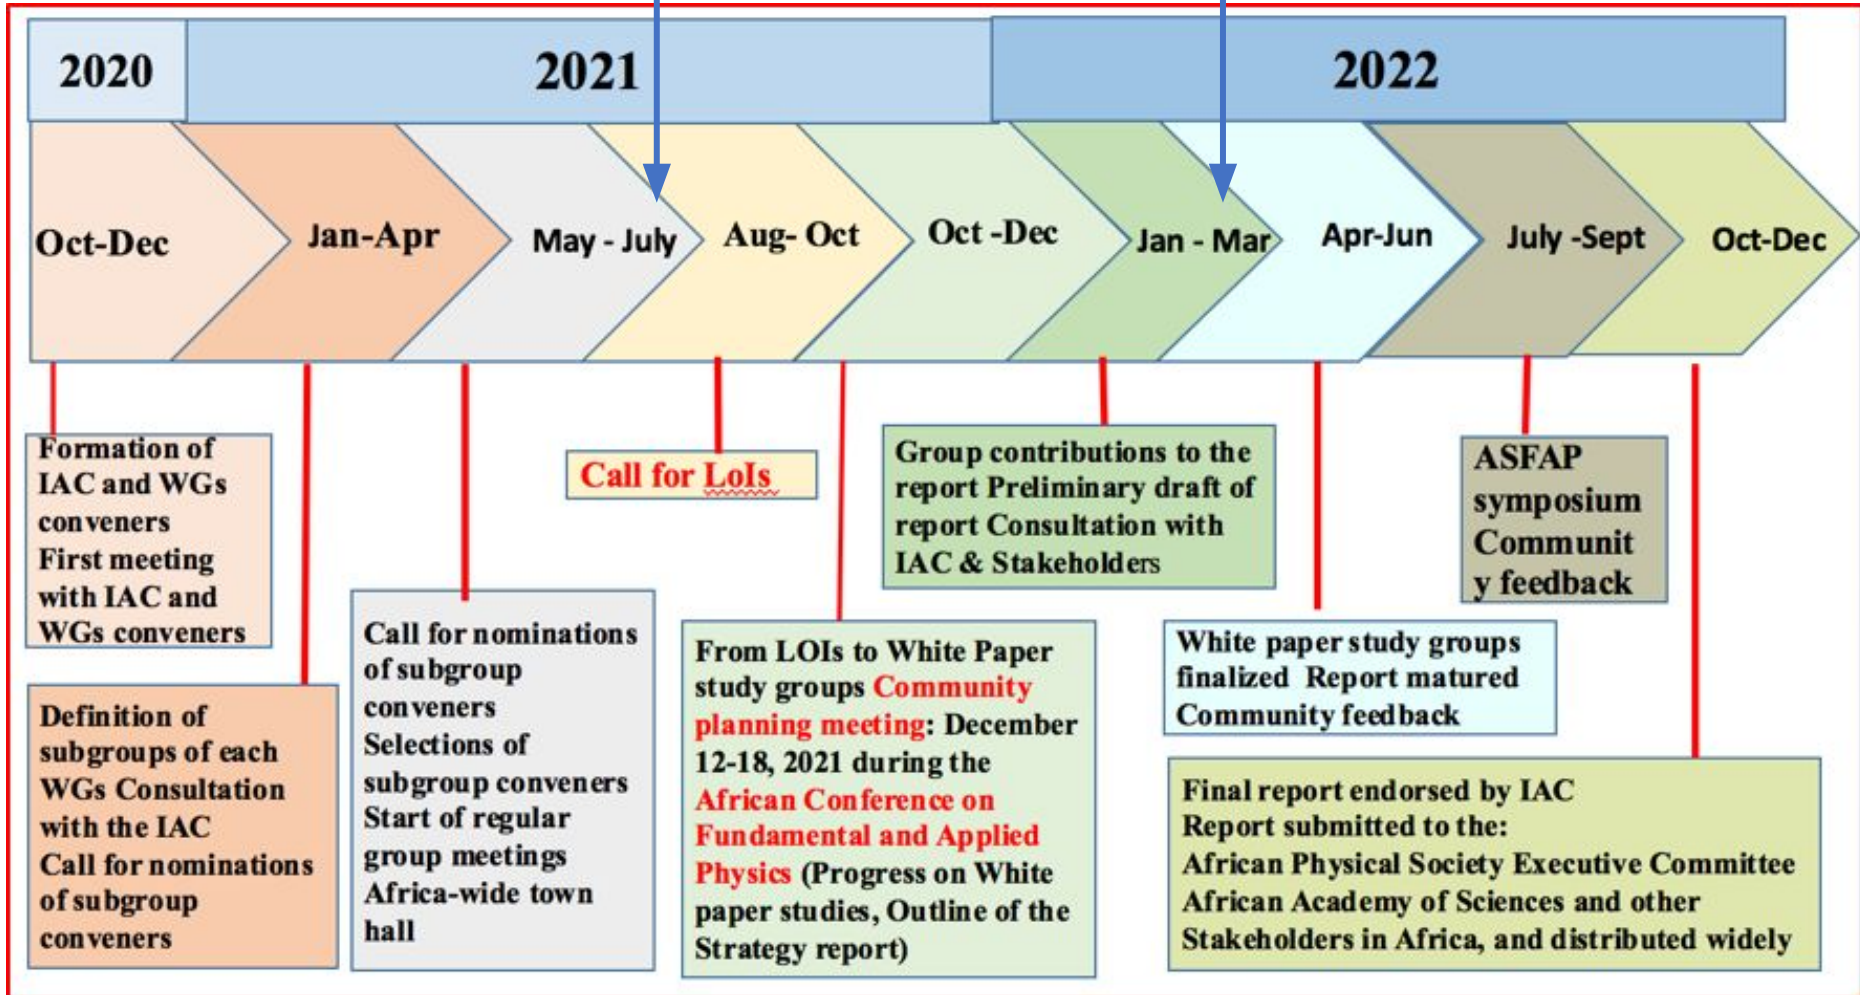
2020

2021

2022

Oct-Dec

Jan-Apr

May - July

Aug- Oct

Oct -Dec

Jan - Mar

Apr-Jun

July -Sept

Oct-Dec

Formation of IAC and WGs conveners First meeting with IAC and WGs conveners

Call for LoIs

Group contributions to the report Preliminary draft of report Consultation with IAC & Stakeholders

ASFAP symposium Communit y feedback

Call for nominations of subgroup conveners Selections of subgroup conveners Start of regular group meetings Africa-wide town hall

From LOIs to White Paper study groups Community planning meeting: December 12-18, 2021 during the African Conference on Fundamental and Applied Physics (Progress on White paper studies, Outline of the Strategy report)

White paper study groups finalized Report matured Community feedback

Definition of subgroups of each WGs Consultation with the IAC Call for nominations of subgroup conveners

Final report endorsed by IAC Report submitted to the: African Physical Society Executive Committee African Academy of Sciences and other Stakeholders in Africa, and distributed widely